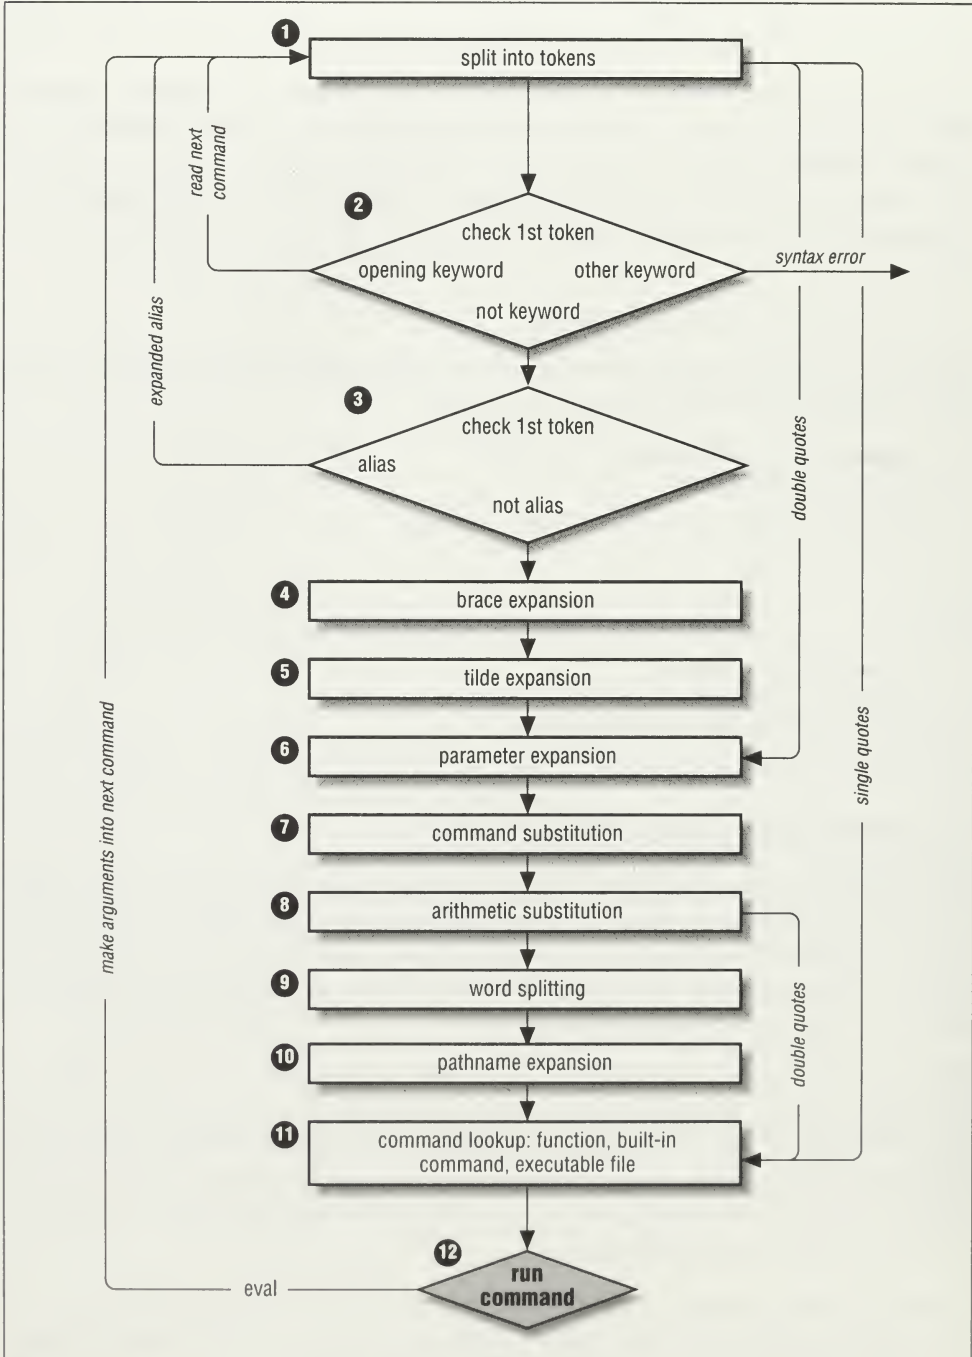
1
split into tokens

read next command

2
check 1st token
opening keyword
other keyword
not keyword

syntax error

expanded alias

3
check 1st token
alias
not alias

double quotes

4
brace expansion

5
tilde expansion

6
parameter expansion

single quotes

make arguments into next command

7
command substitution

8
arithmetic substitution

9
word splitting

double quotes

10
pathname expansion

11
command lookup: function, built-in command, executable file

12
run command

eval